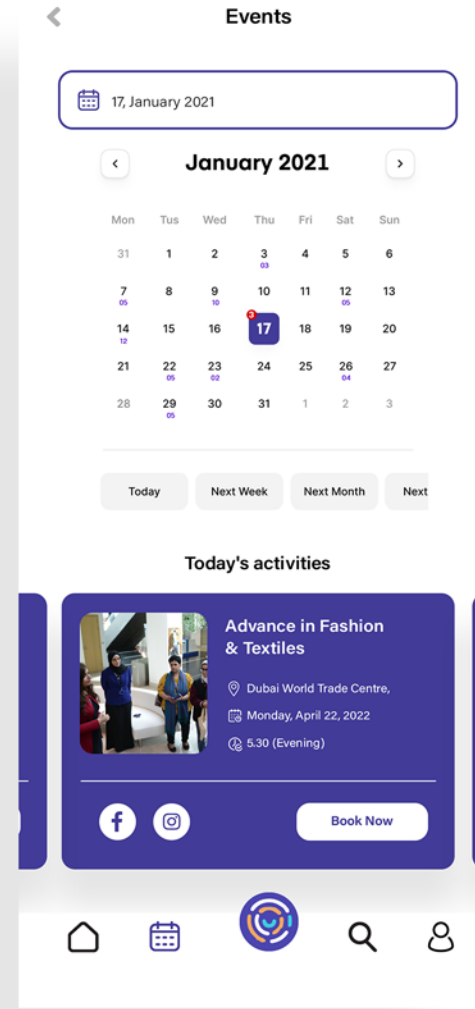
Events

17, January 2021

January 2021

| Mon | Tus | Wed | Thu | Fri | Sat | Sun |
|---|---|---|---|---|---|---|
| 31 | 1 | 2 | 3 03 | 4 | 5 | 6 |
| 7 05 | 8 | 9 10 | 10 | 11 | 12 05 | 13 |
| 14 12 | 15 | 16 | 3 17 | 18 | 19 | 20 |
| 21 | 22 05 | 23 02 | 24 | 25 | 26 04 | 27 |
| 28 | 29 05 | 30 | 31 | 1 | 2 | 3 |

Today

Next Week

Next Month

Next

Today's activities

Advance in Fashion & Textiles

Dubai World Trade Centre,

Monday, April 22, 2022

5.30 (Evening)

Book Now